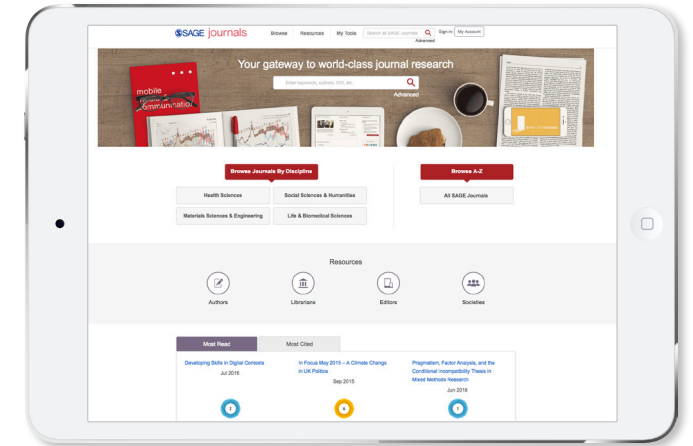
SAGE journals

Browse Resources My Tools Search all SAGE Journals Sign in My Account
Advanced

Your gateway to world-class journal research

Enter keywords, authors, DOI, etc.
Advanced

mobile
communication

Browse Journals By Discipline

Health Sciences
Social Sciences & Humanities
Materials Sciences & Engineering
Life & Biomedical Sciences

Browse A-Z

All SAGE Journals

Resources

Authors
Librarians
Editors
Societies

Most Read
Most Cited

Developing Skills in Digital Contexts
Jul 2016

In Focus May 2015 – A Climate Change in UK Politics
Sep 2015

Pragmatism, Factor Analysis, and the Conditional Incompatibility Thesis in Mixed Methods Research
Jun 2016